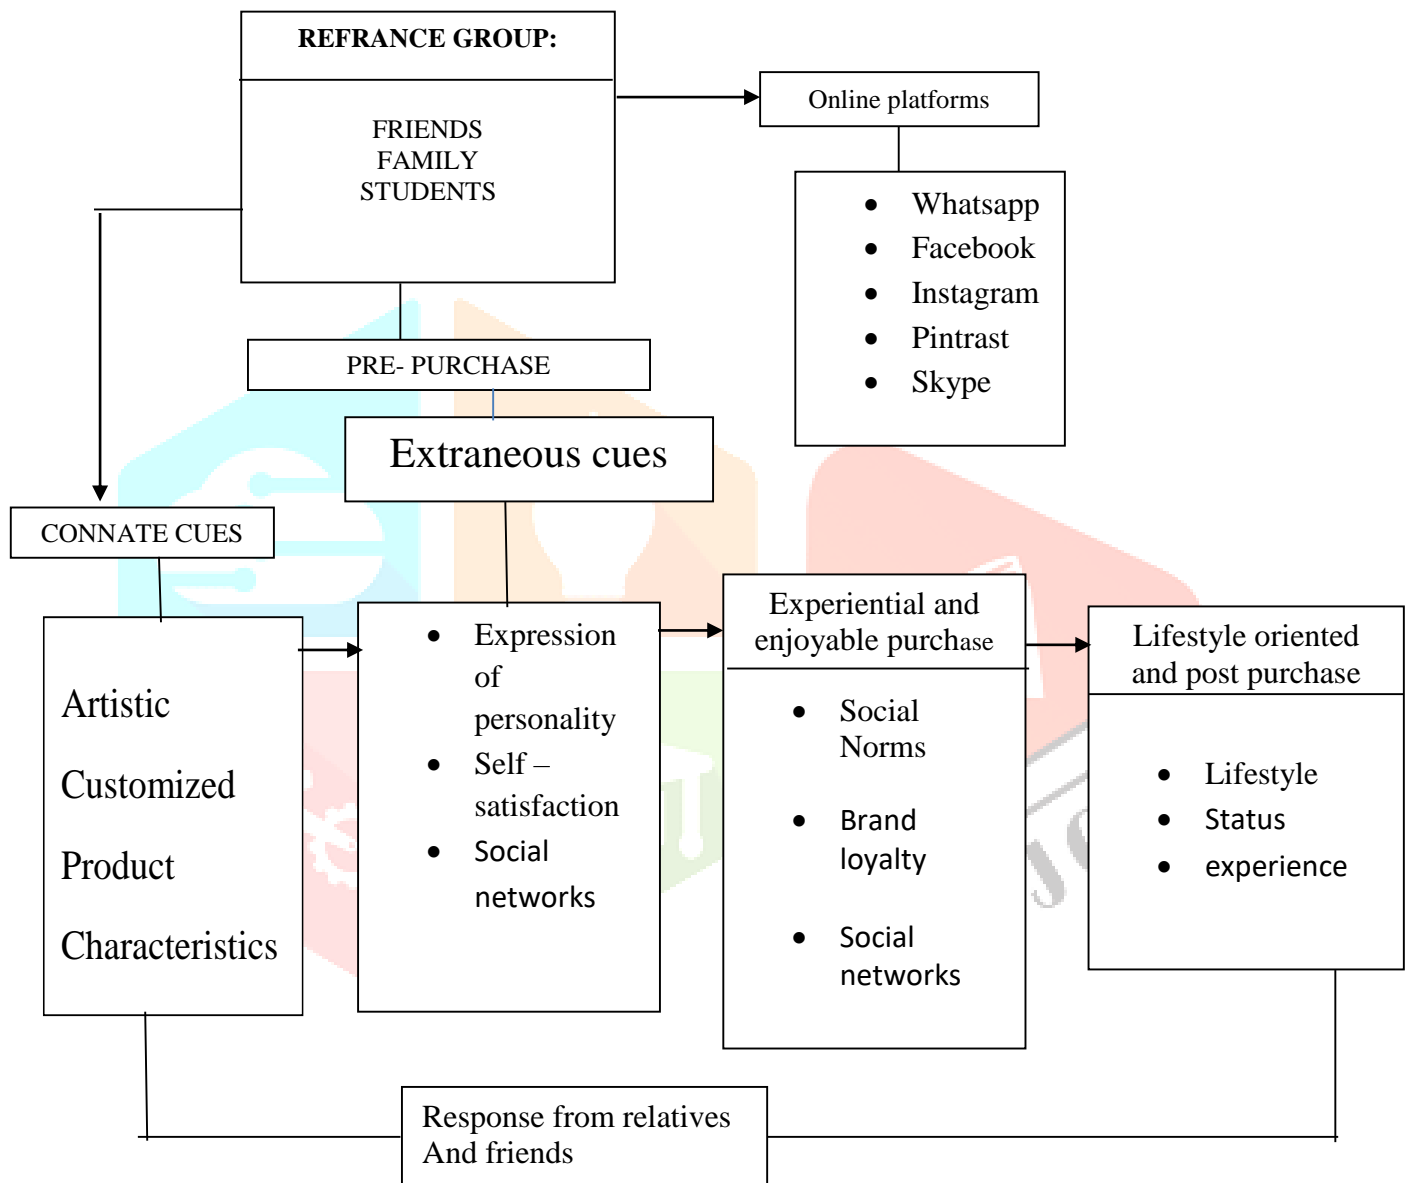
REFRANCE GROUP:

FRIENDS
FAMILY
STUDENTS

Online platforms

- Whatsapp
- Facebook
- Instagram
- Pintrast
- Skype

PRE- PURCHASE

Extraneous cues

CONNATE CUES

Artistic
Customized
Product
Characteristics

- Expression of personality
- Self – satisfaction
- Social networks

Experiential and enjoyable purchase

- Social Norms
- Brand loyalty
- Social networks

Lifestyle oriented and post purchase

- Lifestyle
- Status
- experience

Response from relatives
And friends